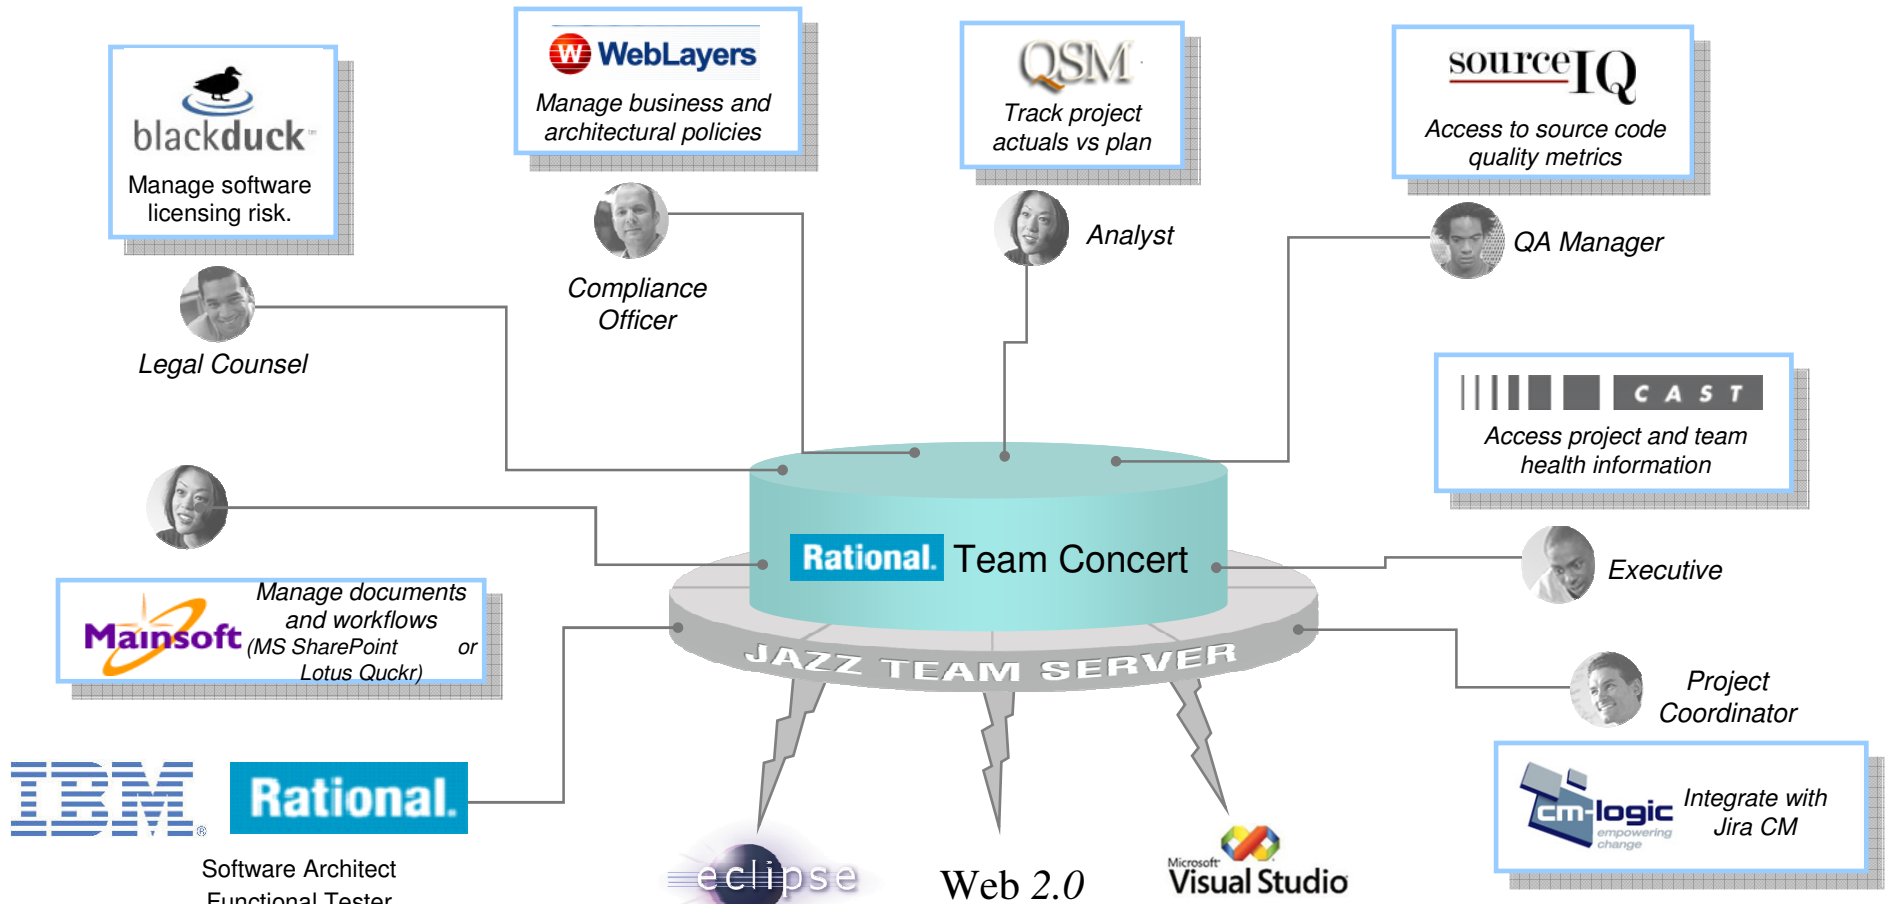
blackduck

Manage software licensing risk.

Legal Counsel

WebLayers

Manage business and architectural policies

Compliance Officer

QSM

Track project actuals vs plan

Analyst

sourceIQ

Access to source code quality metrics

QA Manager

CAST

Access project and team health information

Executive

Project Coordinator

cm-logic empowering change

Integrate with Jira CM

Mainsoft

Manage documents and workflows (MS SharePoint or Lotus Quckr)

Rational. Team Concert

JAZZ TEAM SERVER

IBM®

Rational.

Software Architect

Functional Tester

eclipse

Web 2.0

Microsoft Visual Studio